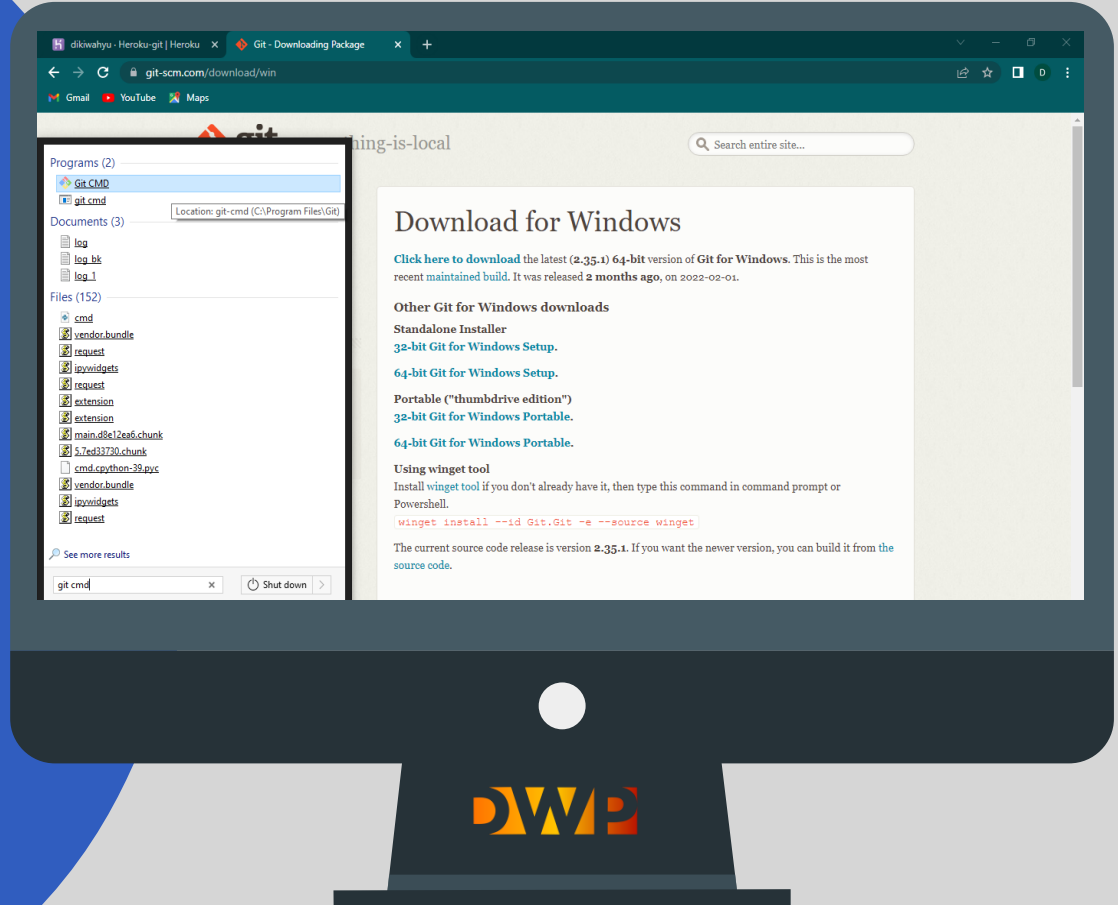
dikiwahyu - Heroku-git | Heroku ×
Git - Downloading Package ×
+

git-scm.com/download/win

Gmail YouTube Maps

git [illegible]hing-is-local

Search entire site...

Programs (2)
Git CMD
git cmd
Location: git-cmd (C:\Program Files\Git)
Documents (3)
log
log_bk
log_1
Files (152)
cmd
vendor.bundle
request
ipywidgets
request
extension
extension
main.d8e12ea6.chunk
5.7ed33730.chunk
cmd.cpython-39.pyc
vendor.bundle
ipywidgets
request

See more results

git cmd ×
Shut down

Download for Windows

Click here to download the latest (2.35.1) 64-bit version of Git for Windows. This is the most recent maintained build. It was released 2 months ago, on 2022-02-01.

Other Git for Windows downloads

Standalone Installer
32-bit Git for Windows Setup.

64-bit Git for Windows Setup.

Portable ("thumbdrive edition")
32-bit Git for Windows Portable.

64-bit Git for Windows Portable.

Using winget tool
Install winget tool if you don't already have it, then type this command in command prompt or Powershell.
winget install --id Git.Git -e --source winget

The current source code release is version 2.35.1. If you want the newer version, you can build it from the source code.

DWP